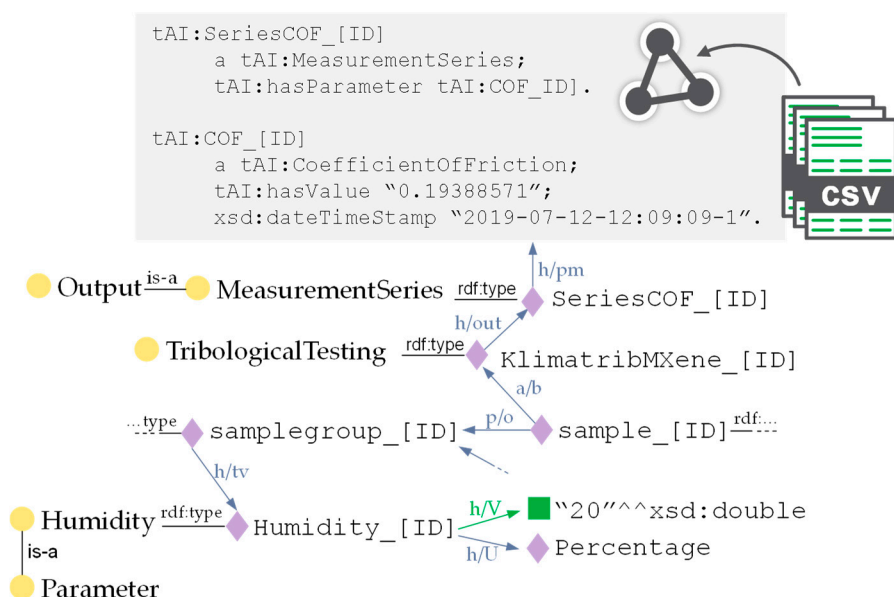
tAI:SeriesCOF_[ID]
a tAI:MeasurementSeries;
tAI:hasParameter tAI:COF_ID].

tAI:COF_[ID]
a tAI:CoefficientOfFriction;
tAI:hasValue “0.19388571”;
xsd:dateTimeStamp “2019-07-12-12:09:09-1”.

CSV

h/pm

Output is-a MeasurementSeries rdf:type SeriesCOF_[ID]

h/out

TribologicalTesting rdf:type KlimatribMXene_[ID]

a/b

...type samplegroup_[ID] p/o sample_[ID] rdf:...

h/tv

Humidity rdf:type Humidity_[ID] h/V “20”^^xsd:double

h/U Percentage

is-a

Parameter